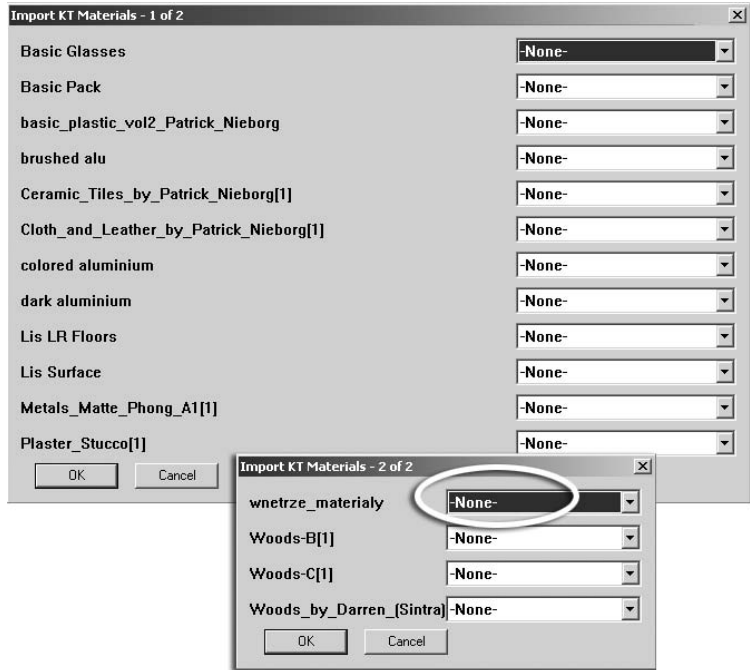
Import KT Materials - 1 of 2

Basic Glasses -None-

Basic Pack -None-

basic_plastic_vol2_Patrick_Nieborg -None-

brushed alu -None-

Ceramic_Tiles_by_Patrick_Nieborg[1] -None-

Cloth_and_Leather_by_Patrick_Nieborg[1] -None-

colored aluminium -None-

dark aluminium -None-

Lis LR Floors -None-

Lis Surface -None-

Metals_Matte_Phong_A1[1] -None-

Plaster_Stucco[1] -None-

OK Cancel

Import KT Materials - 2 of 2

wnetrze_materialy -None-

Woods-B[1] -None-

Woods-C[1] -None-

Woods_by_Darren_(Sintra) -None-

OK Cancel